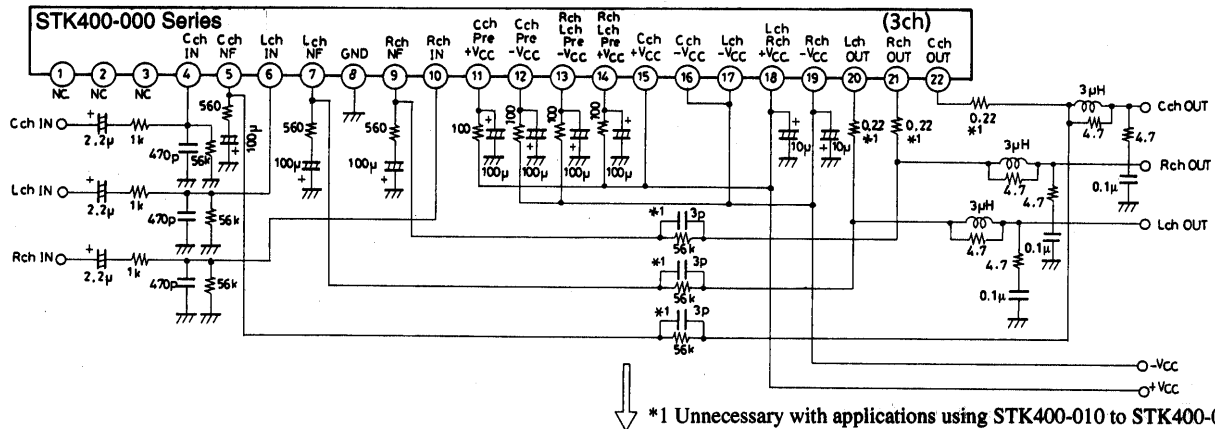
STK400-000 Series

(3ch)

NC NC NC Cch IN Cch NF Lch IN Lch NF GND Rch NF Rch IN Cch Pre +Vcc Cch Pre -Vcc Rch Lch Pre -Vcc Rch Lch Pre +Vcc Cch +Vcc Cch -Vcc Lch -Vcc Lch Rch +Vcc Rch -Vcc Lch OUT Rch OUT Cch OUT

1 2 3 4 5 6 7 8 9 10 11 12 13 14 15 16 17 18 19 20 21 22

Cch IN
2.2μ 1k 470p 56k 560 100μ

Lch IN
2.2μ 1k 470p 56k

Rch IN
2.2μ 1k 470p 56k

560 100μ 560 100μ

100 100μ 100 100μ 100 100μ 100 100μ

10μ 10μ

0.22 *1 0.22 *1 0.22 *1

3μH 4.7 4.7 Cch OUT
3μH 4.7 4.7 0.1μ Rch OUT
3μH 4.7 4.7 0.1μ 0.1μ Lch OUT

*1 3p 56k
*1 3p 56k
*1 3p 56k

-Vcc
+Vcc

*1 Unnecessary with applications using STK400-010 to STK400-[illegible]